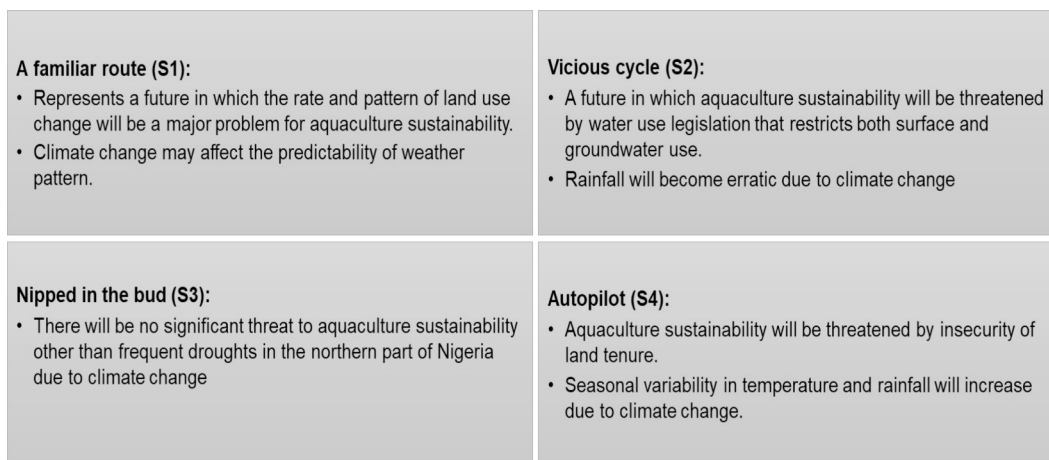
A familiar route (S1):

• Represents a future in which the rate and pattern of land use change will be a major problem for aquaculture sustainability.
• Climate change may affect the predictability of weather pattern.

Vicious cycle (S2):

• A future in which aquaculture sustainability will be threatened by water use legislation that restricts both surface and groundwater use.
• Rainfall will become erratic due to climate change

Nipped in the bud (S3):

• There will be no significant threat to aquaculture sustainability other than frequent droughts in the northern part of Nigeria due to climate change

Autopilot (S4):

• Aquaculture sustainability will be threatened by insecurity of land tenure.
• Seasonal variability in temperature and rainfall will increase due to climate change.